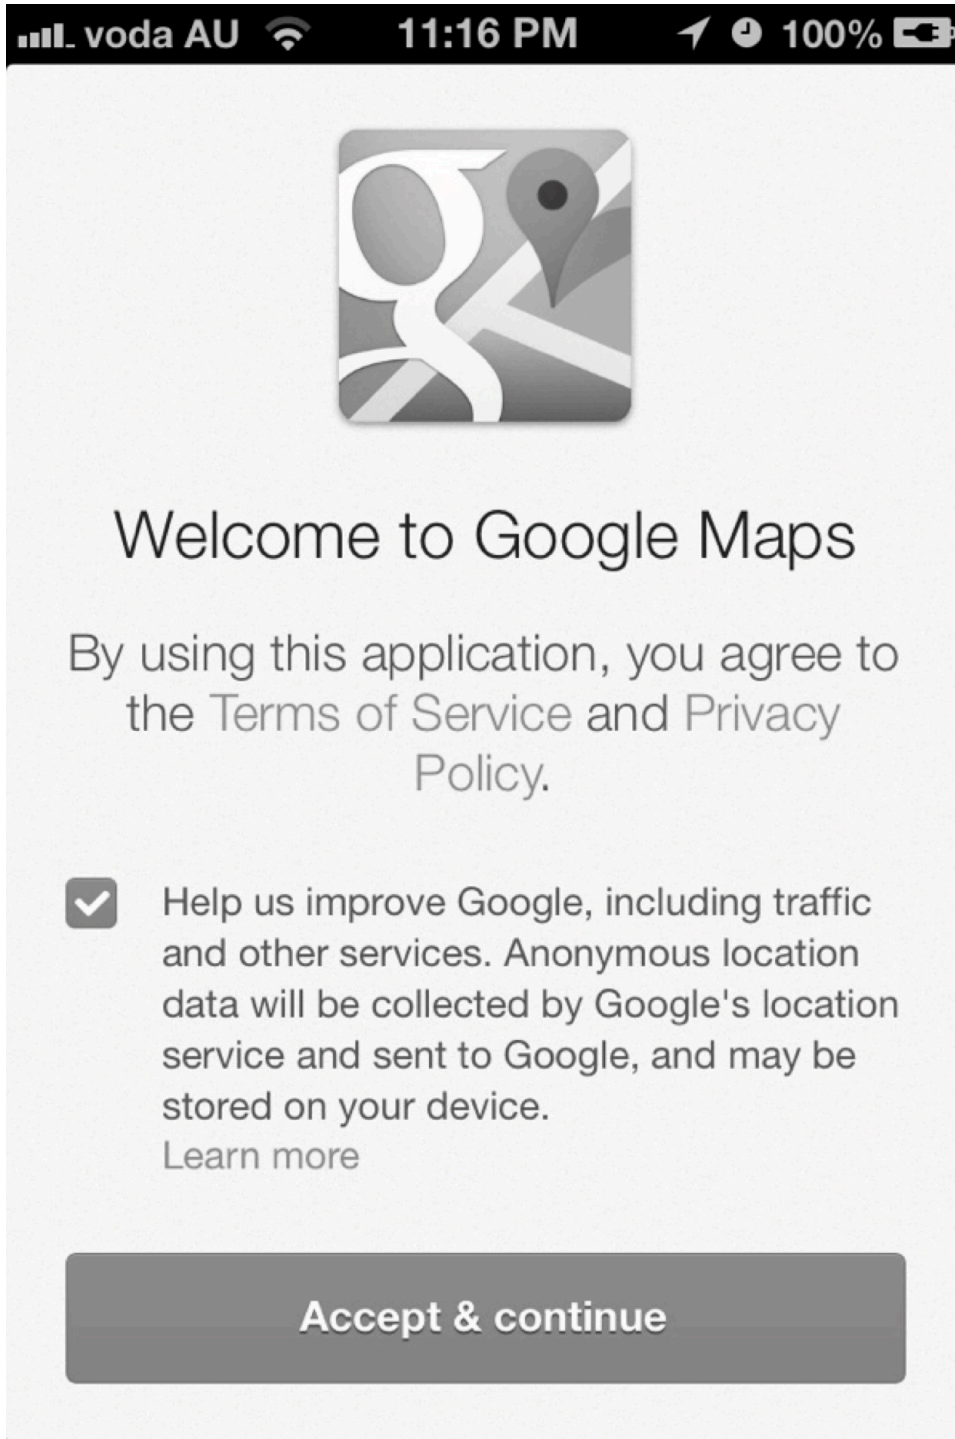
voda AU 11:16 PM 100%

Welcome to Google Maps

By using this application, you agree to the Terms of Service and Privacy Policy.

Help us improve Google, including traffic and other services. Anonymous location data will be collected by Google's location service and sent to Google, and may be stored on your device.
Learn more

Accept & continue